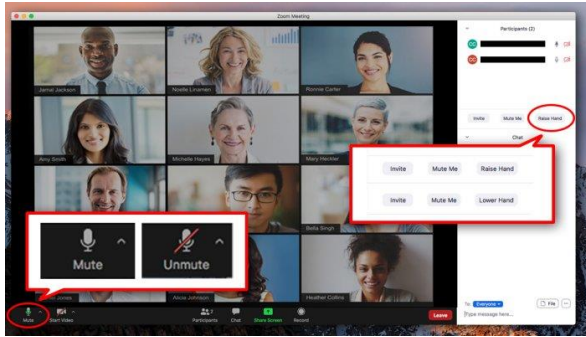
Zoom Meeting

Participants (2)

Jamal Jackson
Noelle Linamen
Ronnie Carter
Amy Smith
Michelle Hayes
Mary Heckler
Bella Singh
Jones
Alicia Johnson
Heather Collins

Invite
Mute Me
Raise Hand

Chat

Invite
Mute Me
Raise Hand

Invite
Mute Me
Lower Hand

Mute
Unmute

Mute
Start Video
Participants
Chat
Share Screen
Record
Leave

To: Everyone
File
Type message here...